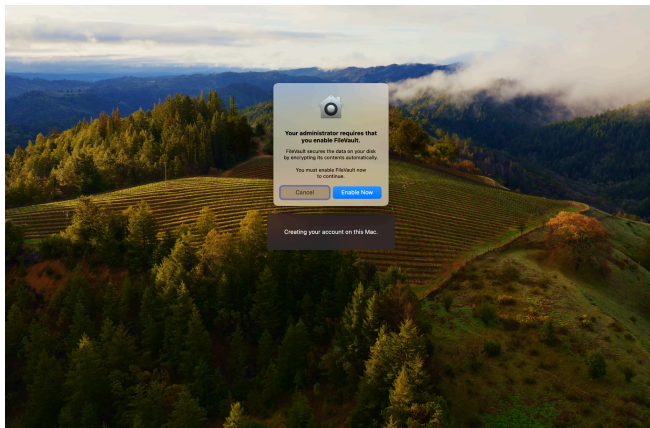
Your administrator requires that you enable FileVault.

FileVault secures the data on your disk by encrypting its contents automatically.

You must enable FileVault now to continue.

Cancel

Enable Now

Creating your account on this Mac.